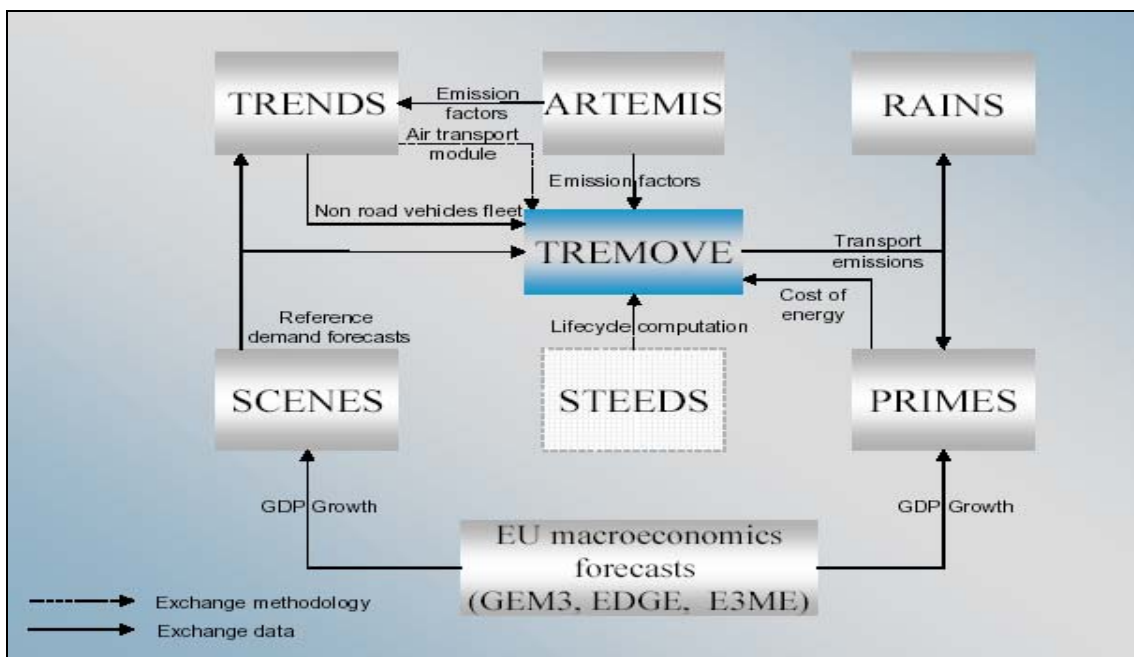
TRENDS

Emission factors

ARTEMIS

RAINS

Air transport module

Emission factors

Non road vehicles fleet

TREMOVE

Transport emissions

Cost of energy

Reference demand forecasts

Lifecycle computation

SCENES

STEEDS

PRIMES

GDP Growth

GDP Growth

EU macroeconomics forecasts (GEM3, EDGE, E3ME)

Exchange methodology

Exchange data